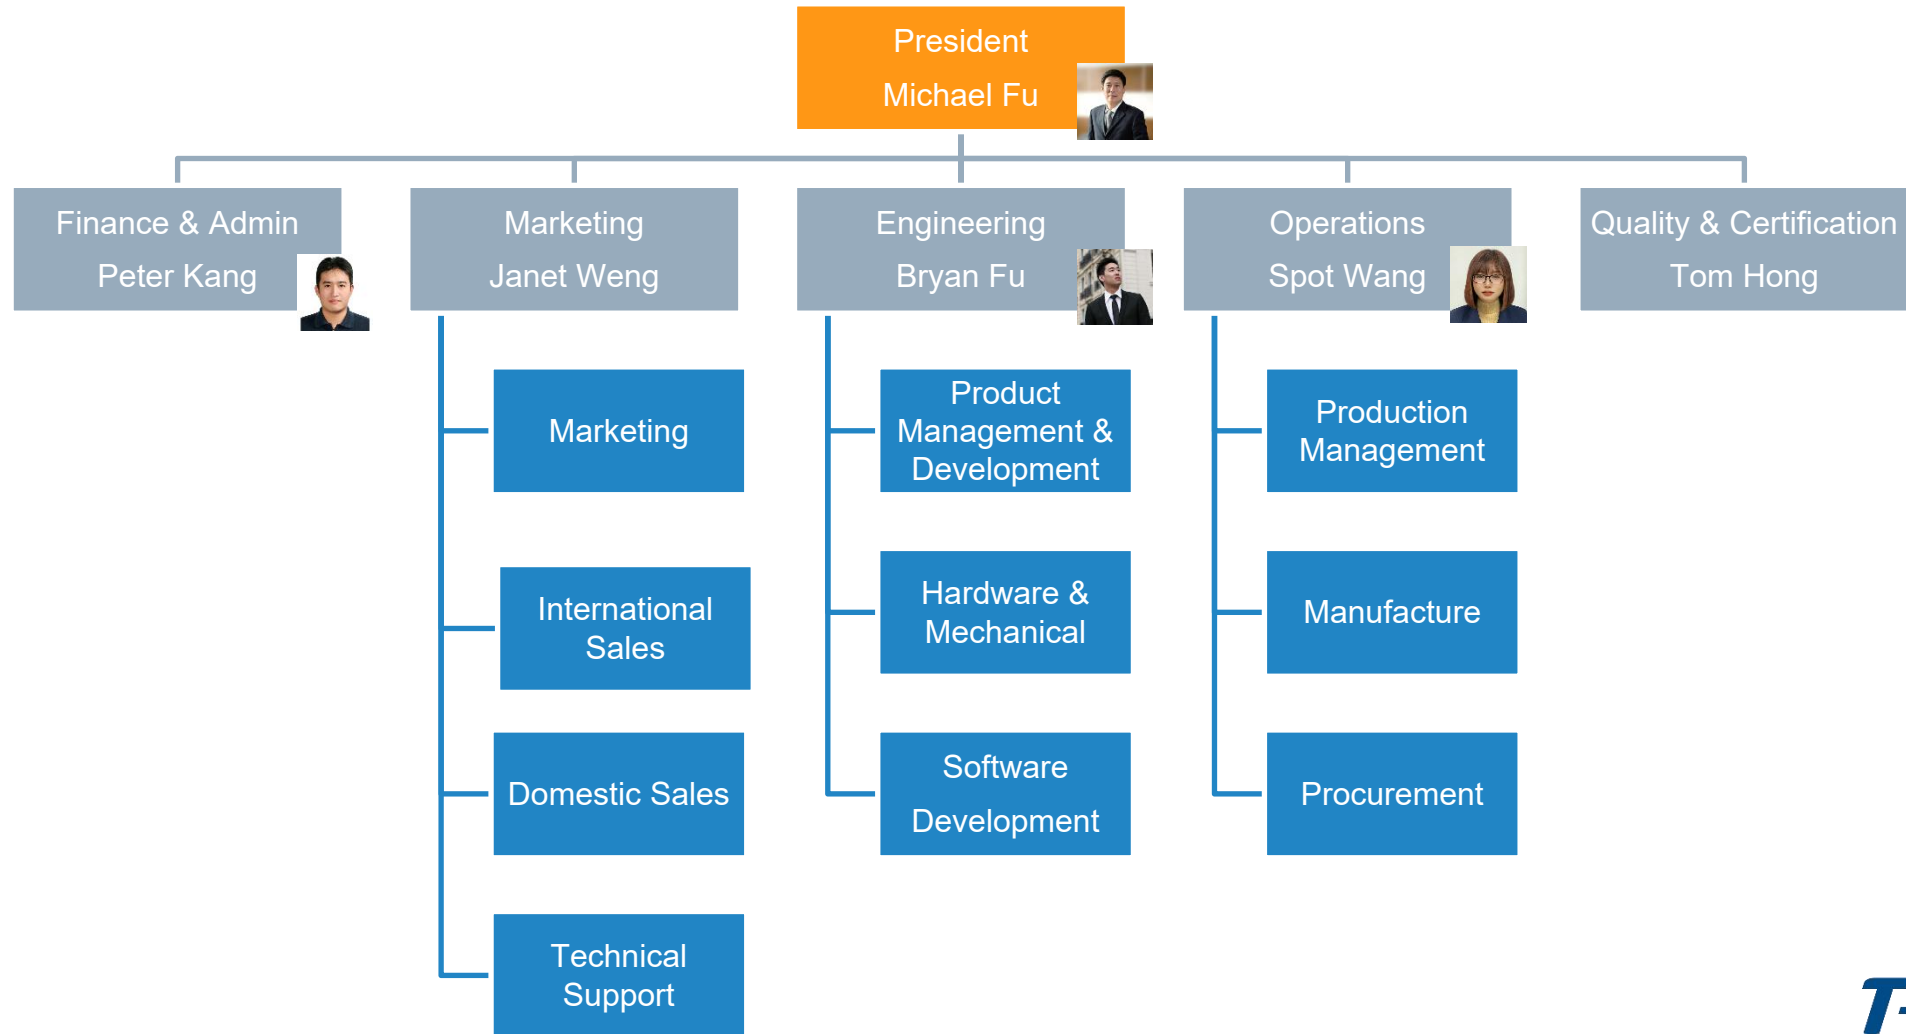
President
Michael Fu

Finance & Admin
Peter Kang

Marketing
Janet Weng

Engineering
Bryan Fu

Operations
Spot Wang

Quality & Certification
Tom Hong

Marketing

International Sales

Domestic Sales

Technical Support

Product Management & Development

Hardware & Mechanical

Software Development

Production Management

Manufacture

Procurement

T